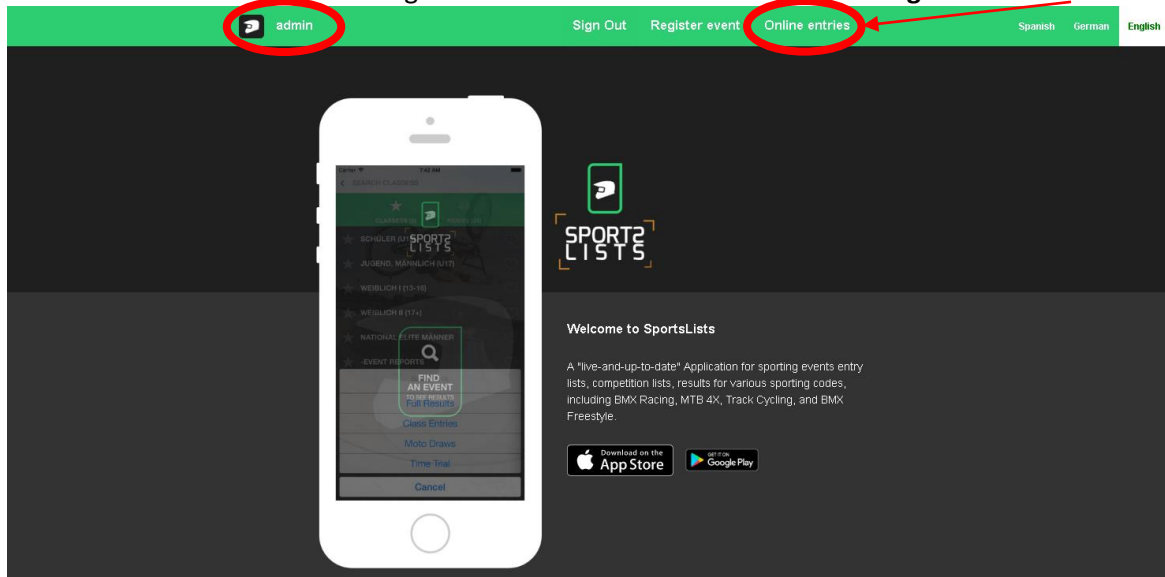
admin

Sign Out Register event Online entries

Spanish German English

Carrier 7:42 AM

SEARCH CLASSES

CLASSES

SCHÜLER (U1

JUGEND, MÄNNLICH (U17)

WEIBLICH I (13-16)

WEIBLICH II (17+)

NATIONAL ELITE MÄNNER

EVENT REPORTS

SPORTS LISTS

FIND AN EVENT

TO SEE RESULTS

Full Results

Class Entries

Moto Draws

Time Trial

Cancel

SPORTS LISTS

Welcome to SportsLists

A "live-and-up-to-date" Application for sporting events entry lists, competition lists, results for various sporting codes, including BMX Racing, MTB 4X, Track Cycling, and BMX Freestyle.

Download on the App Store

GET IT ON Google Play